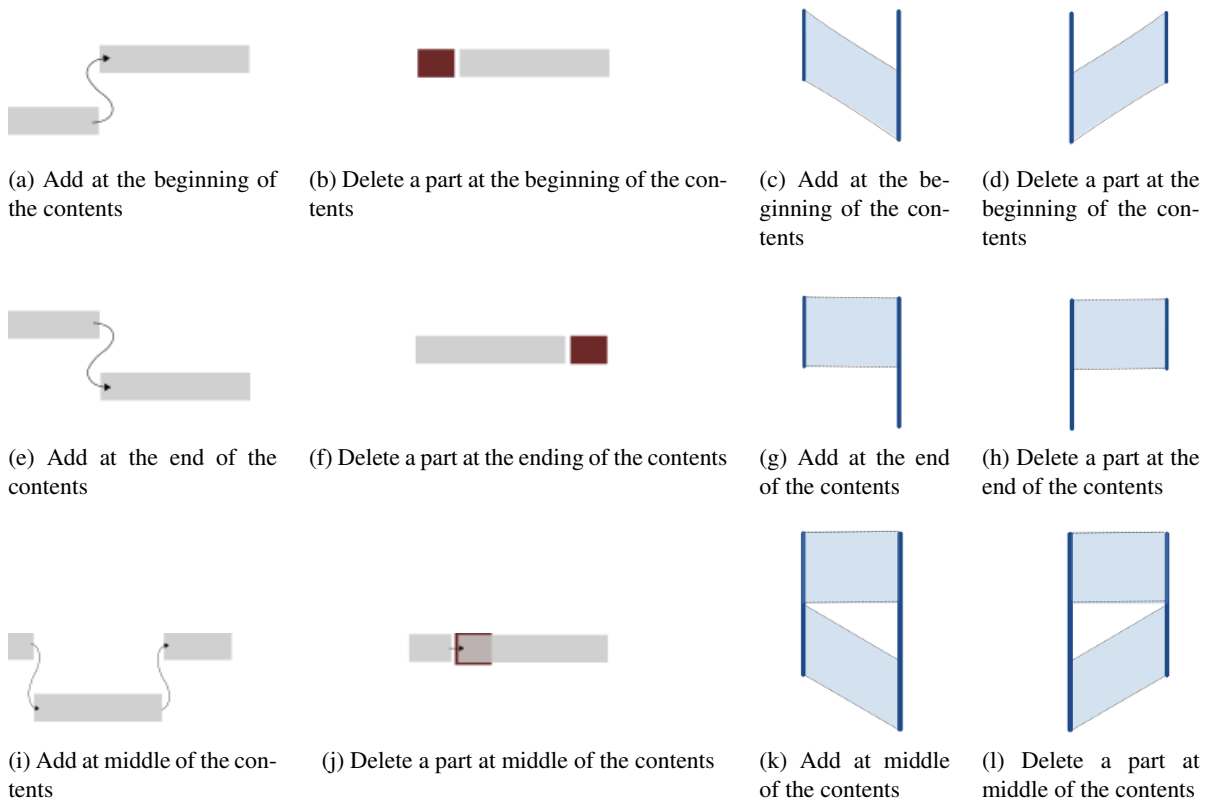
(a) Add at the beginning of the contents

(b) Delete a part at the beginning of the contents

(c) Add at the beginning of the contents

(d) Delete a part at the beginning of the contents

(e) Add at the end of the contents

(f) Delete a part at the ending of the contents

(g) Add at the end of the contents

(h) Delete a part at the end of the contents

(i) Add at middle of the contents

(j) Delete a part at middle of the contents

(k) Add at middle of the contents

(l) Delete a part at middle of the contents